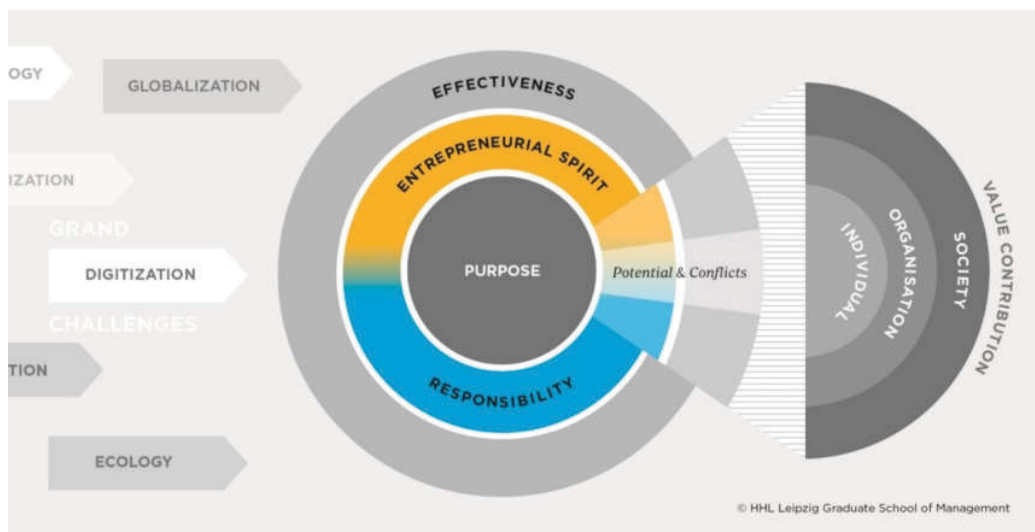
OGY

GLOBALIZATION

IZATION

GRAND

DIGITIZATION

CHALLENGES

TION

ECOLOGY

EFFECTIVENESS

ENTREPRENEURIAL SPIRIT

PURPOSE

RESPONSIBILITY

Potential & Conflicts

INDIVIDUAL

ORGANISATION

SOCIETY

VALUE CONTRIBUTION

© HHL Leipzig Graduate School of Management